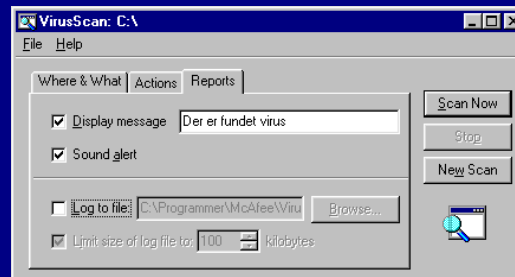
VirusScan: C:\

File Help

Where & What | Actions | Reports

Display message Der er fundet virus

Sound alert

Log to file: C:\Programmer\McAfee\Viru

Browse...

Limit size of log file to: 100 kilobytes

Scan Now

Stop

New Scan